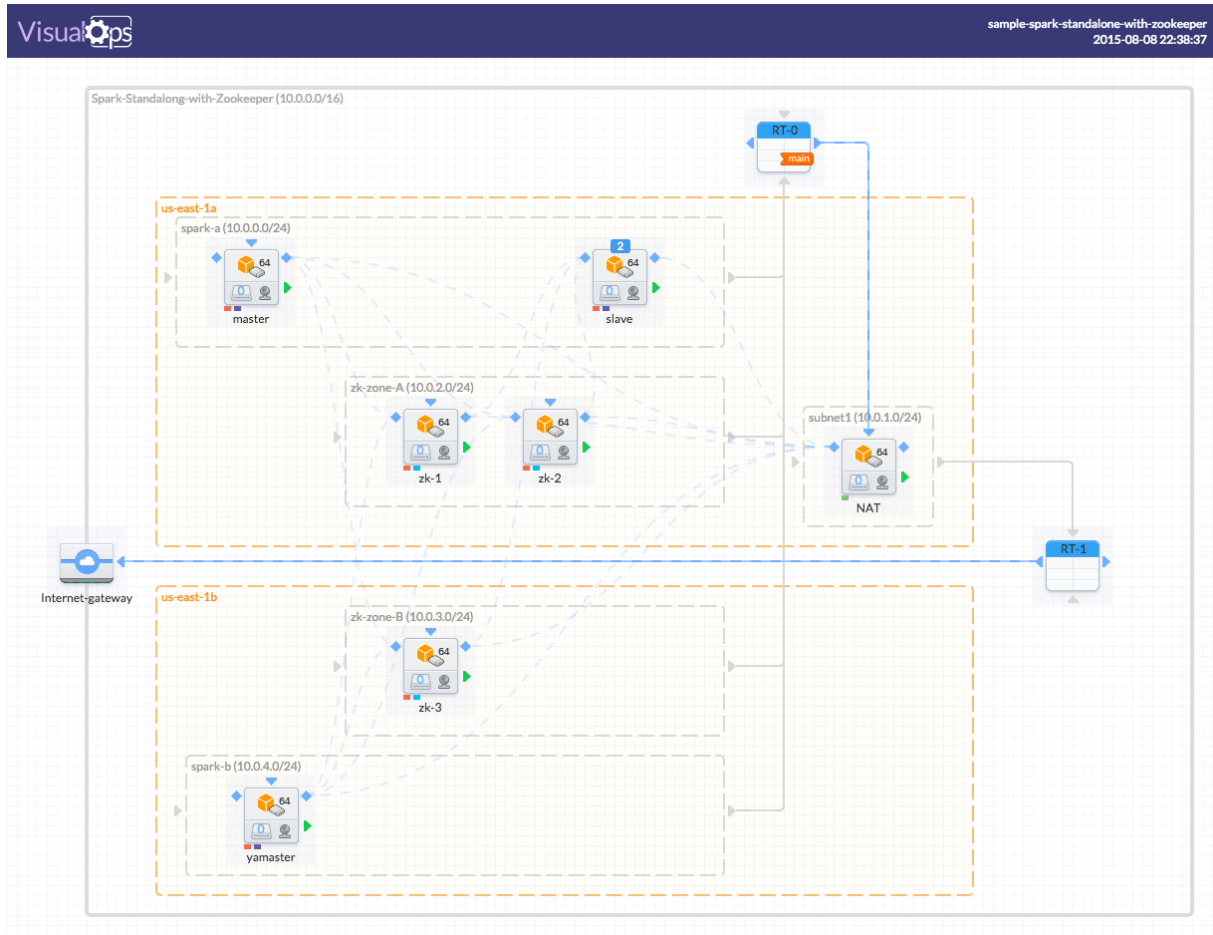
VisualOps

sample-spark-standalone-with-zookeeper
2015-08-08 22:38:37

Spark-Standalong-with-Zookeeper (10.0.0.0/16)

RT-0
main

us-east-1a

spark-a (10.0.0.0/24)

64
0
master

2
64
0
slave

zk-zone-A (10.0.2.0/24)

64
0
zk-1

64
0
zk-2

subnet1 (10.0.1.0/24)

64
0
NAT

Internet-gateway

RT-1

us-east-1b

zk-zone-B (10.0.3.0/24)

64
0
zk-3

spark-b (10.0.4.0/24)

64
0
yamaster